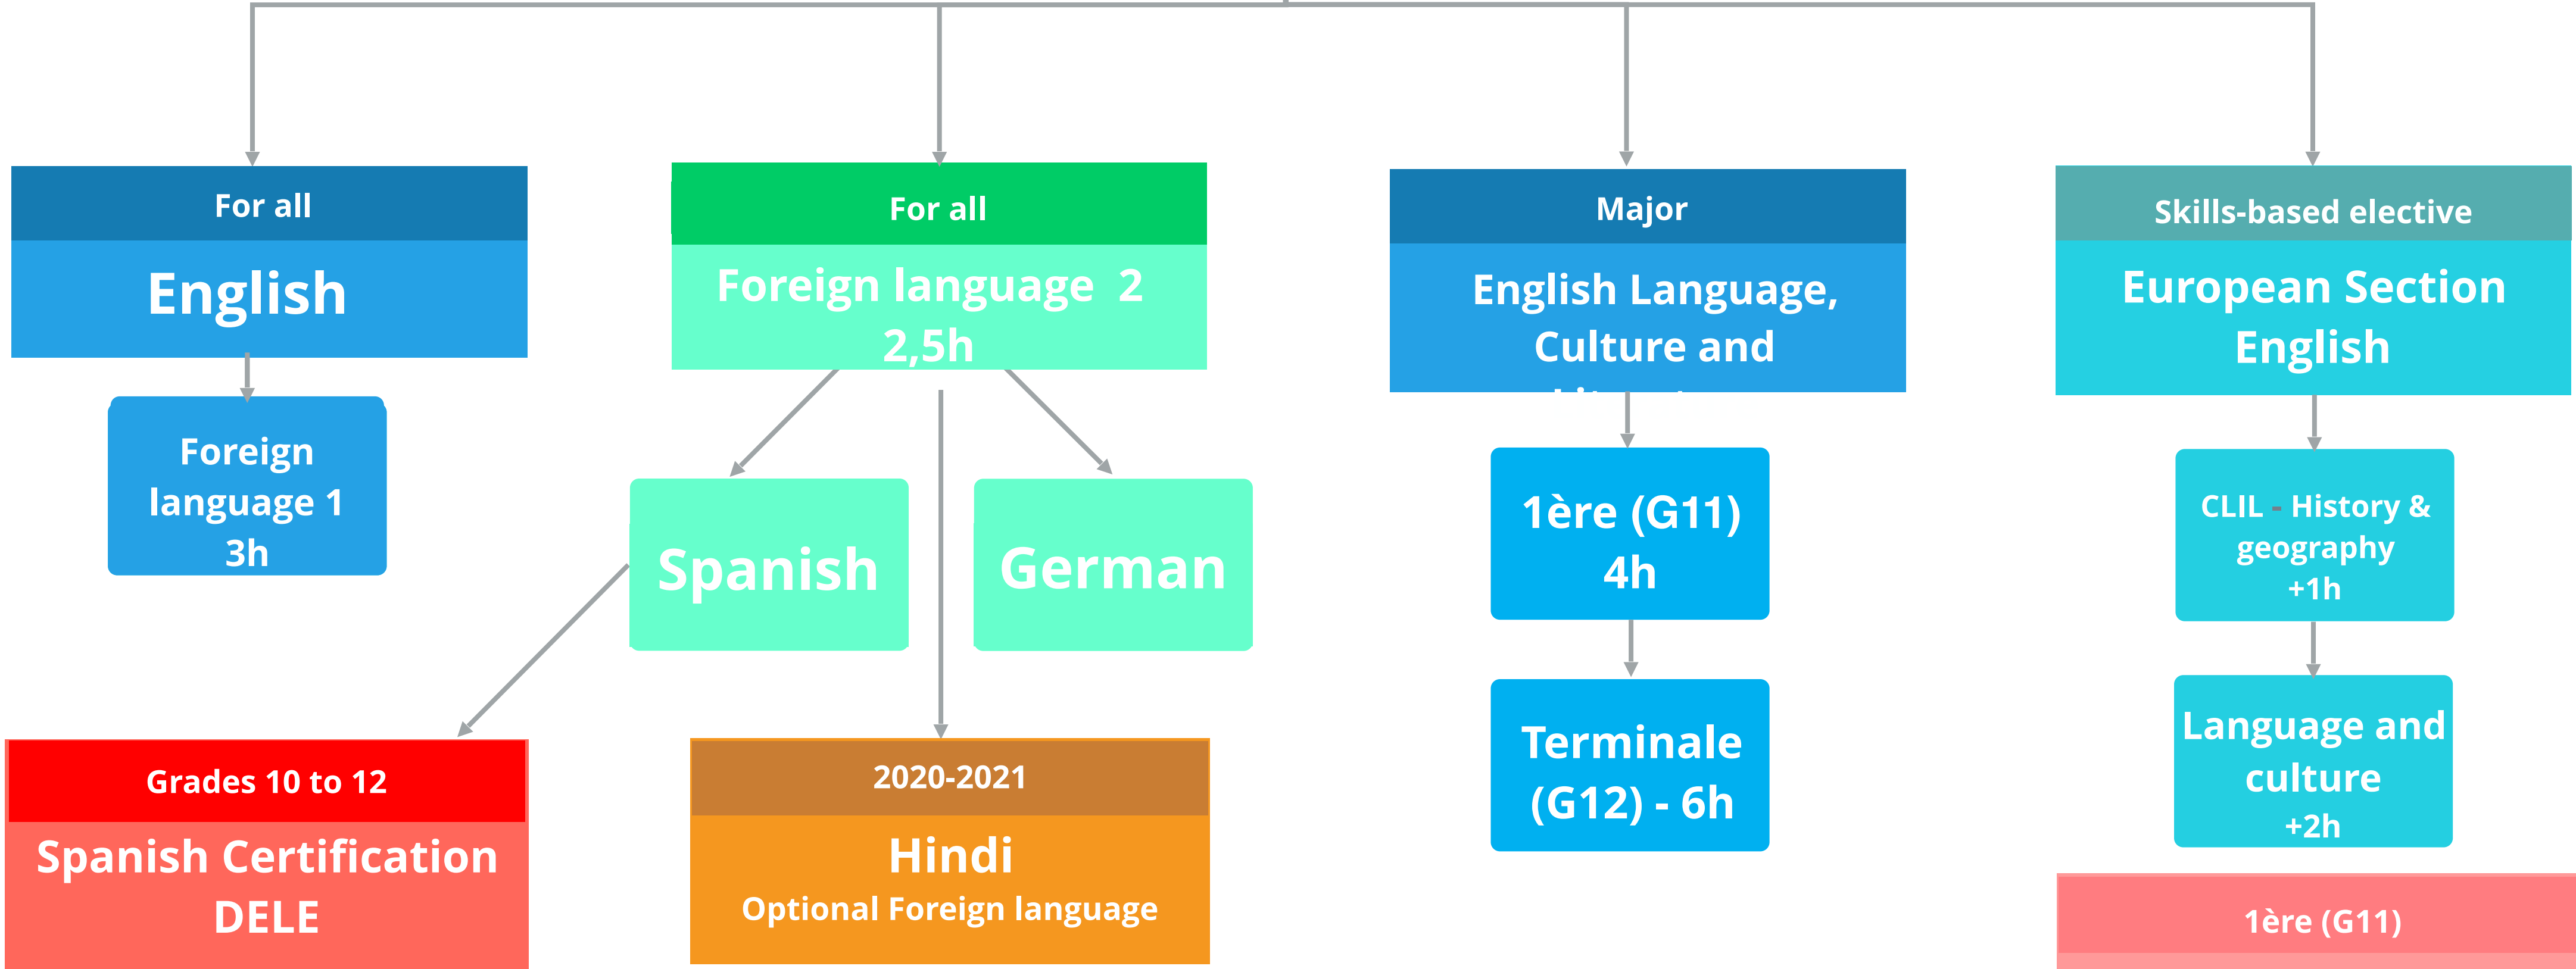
For all

English

Foreign language 1 3h

For all

Foreign language 2 2,5h

Spanish

German

Grades 10 to 12

Spanish Certification DELE

2020-2021

Hindi

Optional Foreign language

Major

English Language, Culture and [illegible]

1ère (G11) 4h

Terminale (G12) - 6h

Skills-based elective

European Section English

CLIL - History & geography +1h

Language and culture +2h

1ère (G11)